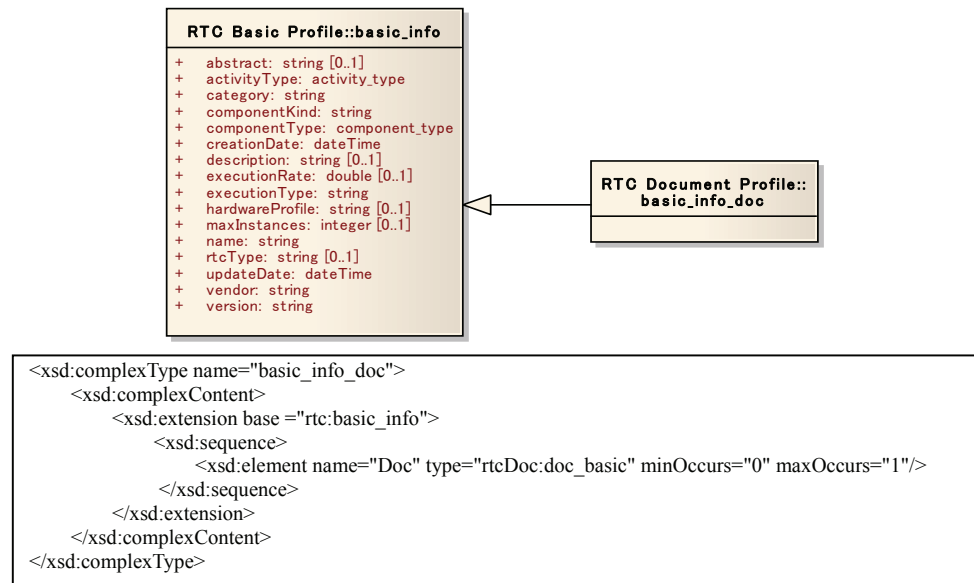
RTC Basic Profile::basic_info

+ abstract: string [0..1]
+ activityType: activity_type
+ category: string
+ componentKind: string
+ componentType: component_type
+ creationDate: dateTime
+ description: string [0..1]
+ executionRate: double [0..1]
+ executionType: string
+ hardwareProfile: string [0..1]
+ maxInstances: integer [0..1]
+ name: string
+ rtcType: string [0..1]
+ updateDate: dateTime
+ vendor: string
+ version: string

RTC Document Profile:: basic_info_doc

<xsd:complexType name="basic_info_doc">
<xsd:complexContent>
<xsd:extension base ="rtc:basic_info">
<xsd:sequence>
<xsd:element name="Doc" type="rtcDoc:doc_basic" minOccurs="0" maxOccurs="1"/>
</xsd:sequence>
</xsd:extension>
</xsd:complexContent>
</xsd:complexType>